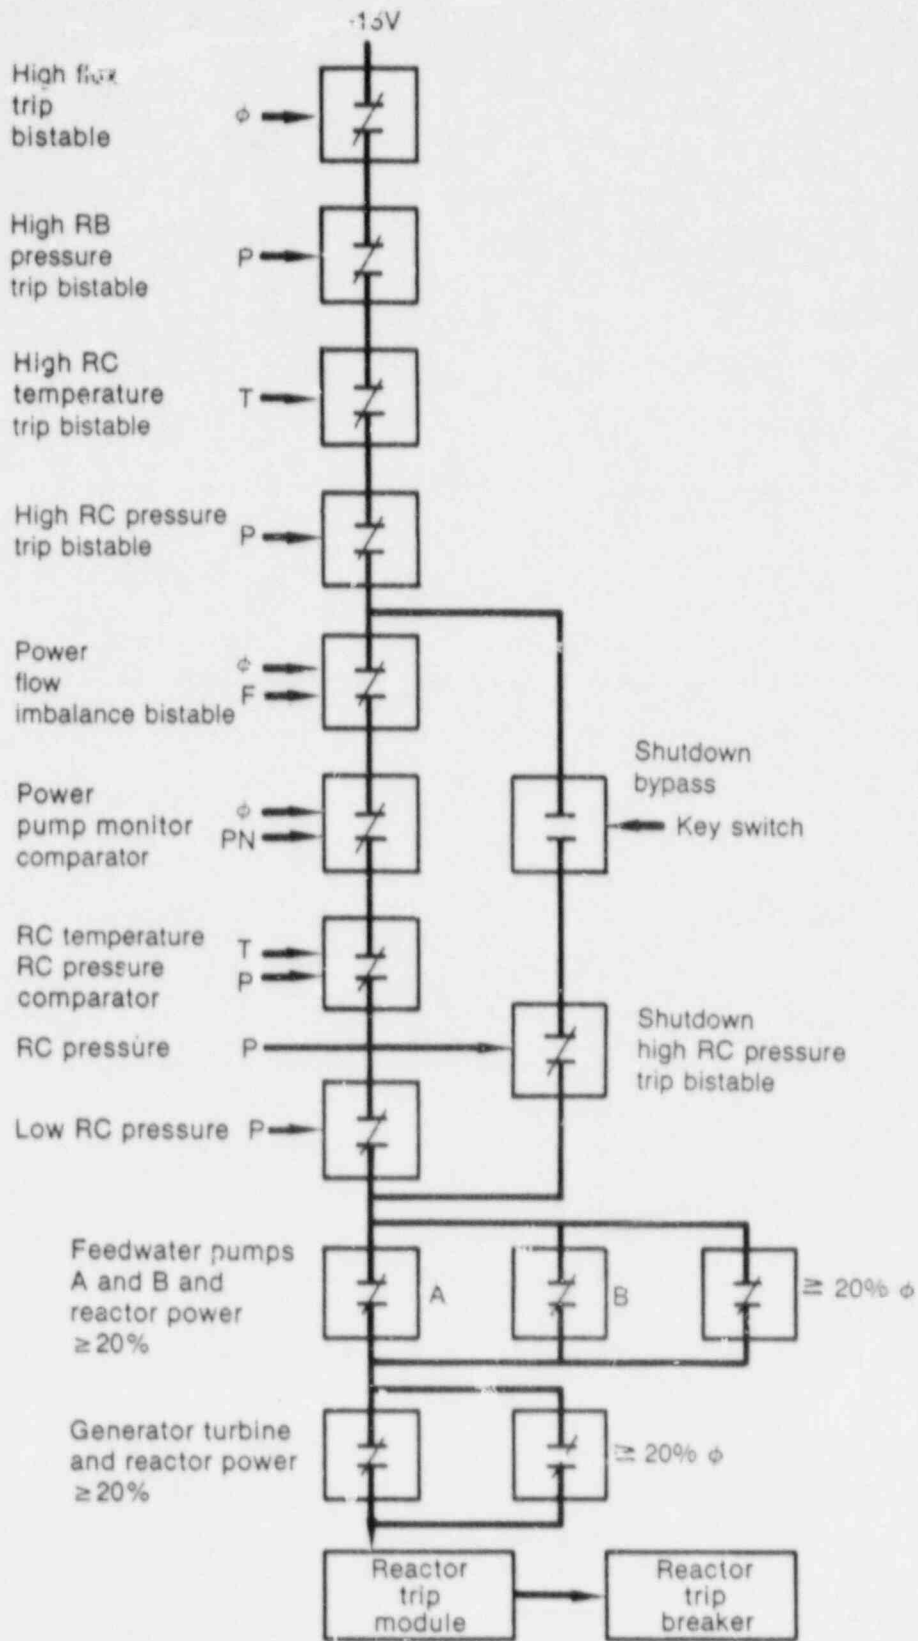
+15V

High flux trip bistable

$\phi$

High RB pressure trip bistable

P

High RC temperature trip bistable

T

High RC pressure trip bistable

P

Power flow imbalance bistable

$\phi$
F

Power pump monitor comparator

$\phi$
PN

Shutdown bypass

Key switch

RC temperature RC pressure comparator

T
P

RC pressure

P

Shutdown high RC pressure trip bistable

Low RC pressure

P

Feedwater pumps A and B and reactor power $\geq 20\%$

A

B

$\geq 20\% \ \phi$

Generator turbine and reactor power $\geq 20\%$

$\geq 20\% \ \phi$

Reactor trip module

Reactor trip breaker